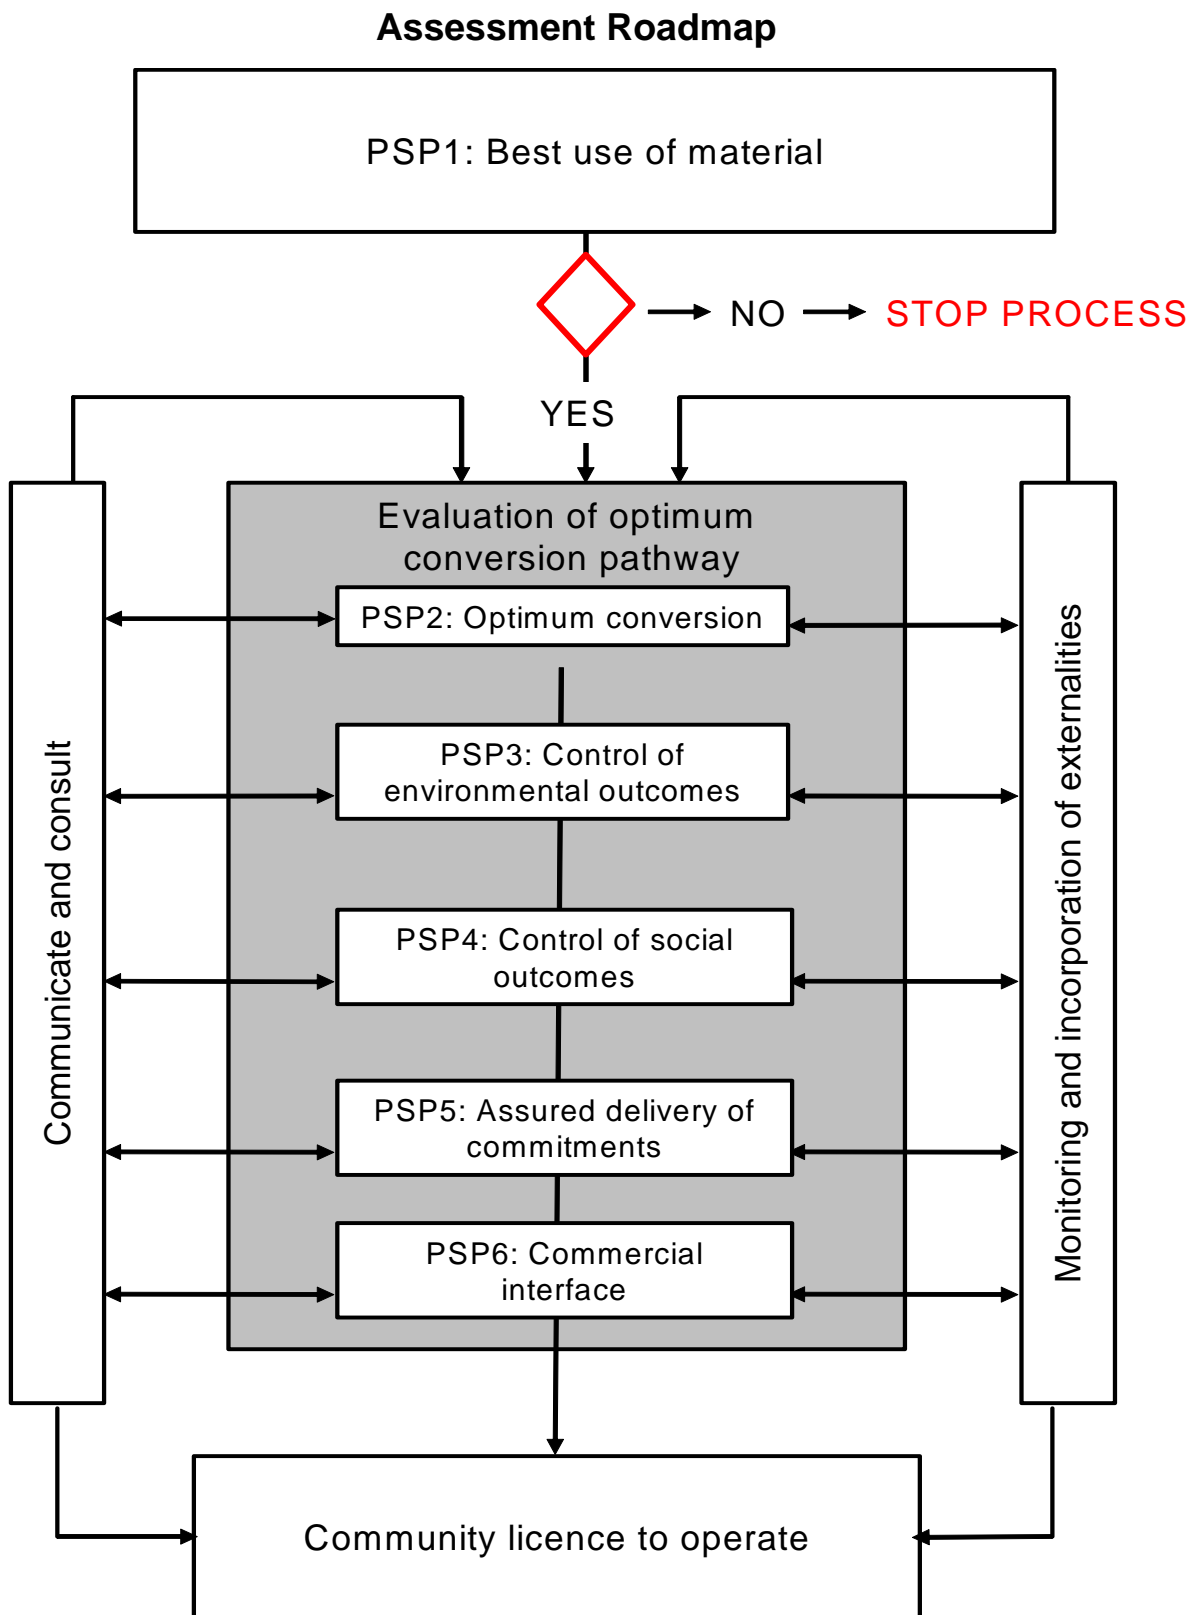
Assessment Roadmap

PSP1: Best use of material

NO

STOP PROCESS

YES

Communicate and consult

Evaluation of optimum conversion pathway

PSP2: Optimum conversion

PSP3: Control of environmental outcomes

PSP4: Control of social outcomes

PSP5: Assured delivery of commitments

PSP6: Commercial interface

Monitoring and incorporation of externalities

Community licence to operate